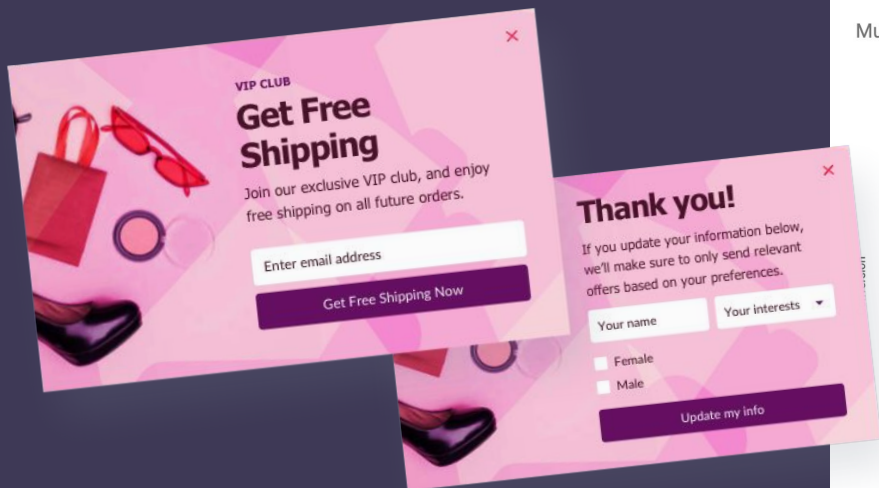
Mu

VIP CLUB
Get Free Shipping
Join our exclusive VIP club, and enjoy free shipping on all future orders.

Enter email address

Get Free Shipping Now

Thank you!
If you update your information below, we'll make sure to only send relevant offers based on your preferences.

Your name
Your interests

Female
Male

Update my info